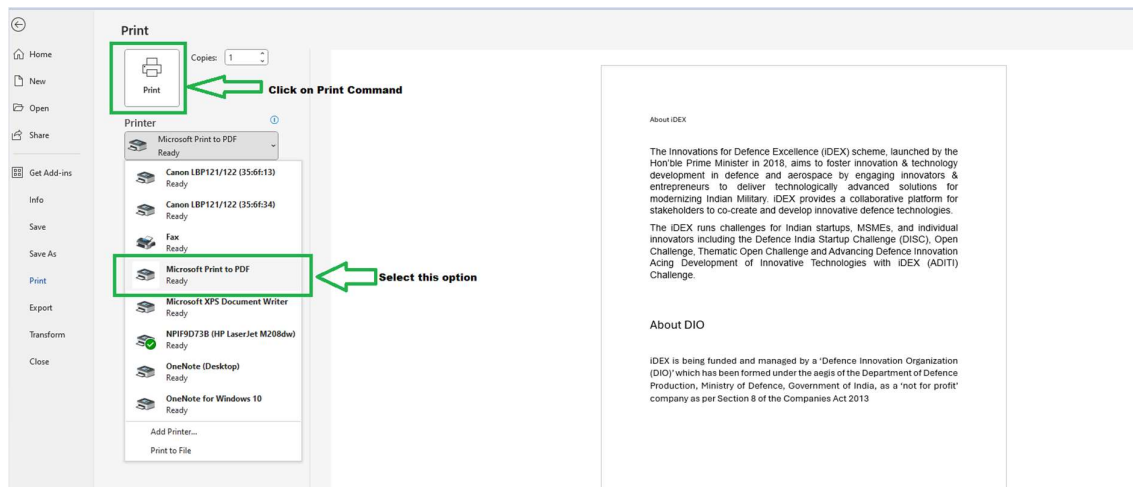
Home
New
Open
Share
Get Add-ins
Info
Save
Save As
Print
Export
Transform
Close

Print

Copies: 1

Print

Click on Print Command

Printer

Microsoft Print to PDF
Ready

Canon LBP121/122 (35:6f:13)
Ready

Canon LBP121/122 (35:6f:34)
Ready

Fax
Ready

Microsoft Print to PDF
Ready

Select this option

Microsoft XPS Document Writer
Ready

NPIF9D73B (HP LaserJet M208dw)
Ready

OneNote (Desktop)
Ready

OneNote for Windows 10
Ready

Add Printer...

Print to File

About iDEX

The Innovations for Defence Excellence (iDEX) scheme, launched by the Hon'ble Prime Minister in 2018, aims to foster innovation & technology development in defence and aerospace by engaging innovators & entrepreneurs to deliver technologically advanced solutions for modernizing Indian Military. iDEX provides a collaborative platform for stakeholders to co-create and develop innovative defence technologies.

The iDEX runs challenges for Indian startups, MSMEs, and individual innovators including the Defence India Startup Challenge (DISC), Open Challenge, Thematic Open Challenge and Advancing Defence Innovation Acing Development of Innovative Technologies with iDEX (ADITI) Challenge.

About DIO

iDEX is being funded and managed by a 'Defence Innovation Organization (DIO)' which has been formed under the aegis of the Department of Defence Production, Ministry of Defence, Government of India, as a 'not for profit' company as per Section 8 of the Companies Act 2013